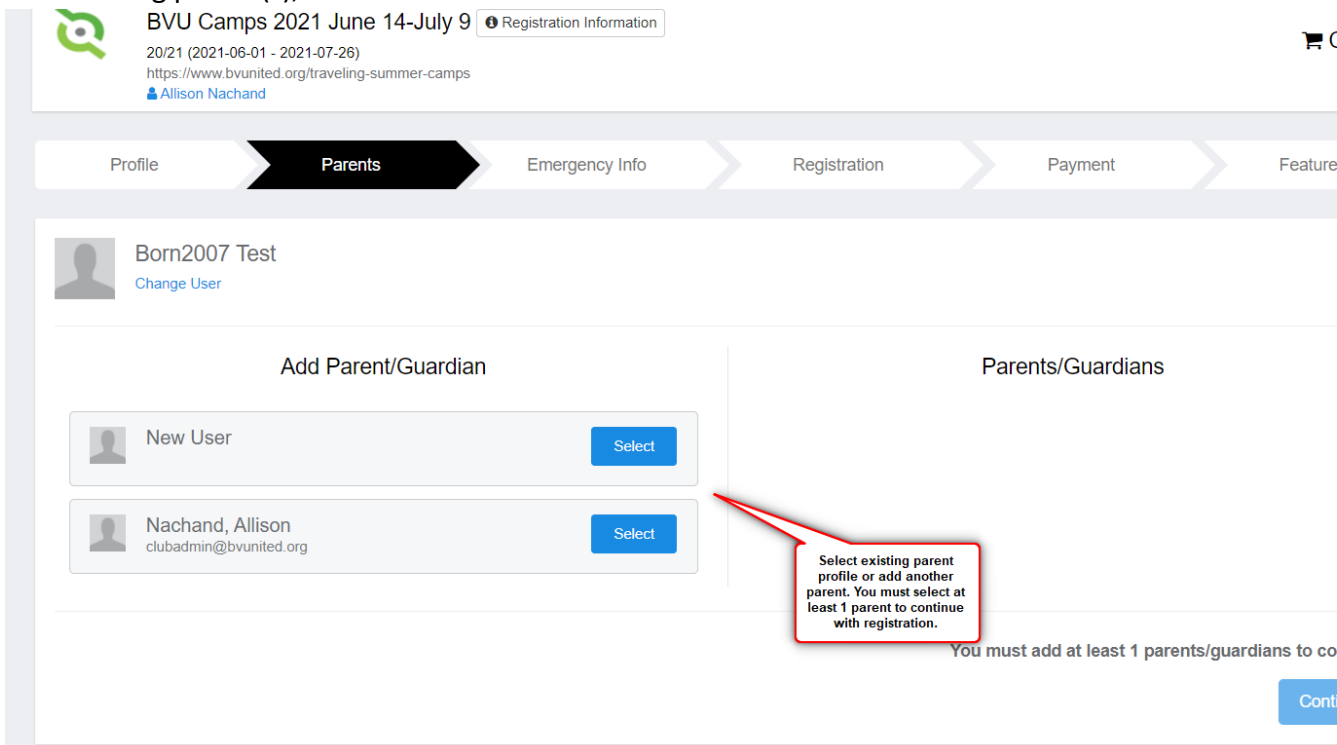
BVU Camps 2021 June 14-July 9 Registration Information

20/21 (2021-06-01 - 2021-07-26)
https://www.bvunited.org/traveling-summer-camps
Allison Nachand

Profile | Parents | Emergency Info | Registration | Payment | Feature

Born2007 Test
Change User

Add Parent/Guardian

New User Select

Nachand, Allison
clubadmin@bvunited.org Select

Parents/Guardians

Select existing parent profile or add another parent. You must select at least 1 parent to continue with registration.

You must add at least 1 parents/guardians to co

Conti